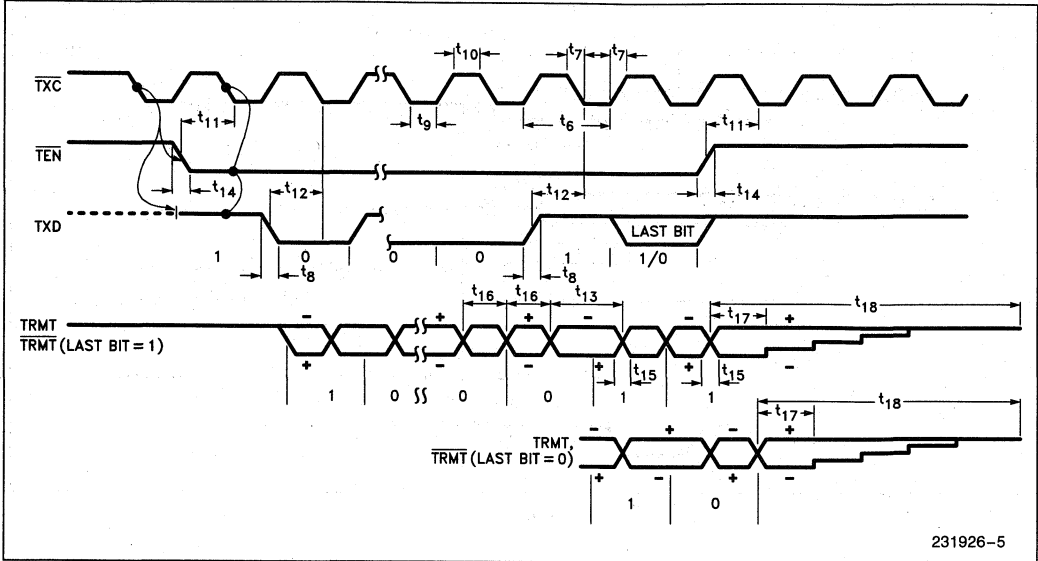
$\overline{TXC}$

$t_{10}$ $t_7$ $t_7$

$t_9$ $t_6$

$t_{11}$ $t_{11}$

$\overline{TEN}$

$t_{14}$ $t_{14}$

$t_{12}$ $t_{12}$

TXD

LAST BIT

1 0 0 0 1 1/0

$t_8$ $t_8$

$t_{16}$ $t_{16}$ $t_{13}$ $t_{18}$

TRMT
$\overline{TRMT}$ (LAST BIT = 1)

$t_{17}$

- + + - - +

+ - - + + + -

$t_{15}$ $t_{15}$

1 0 0 0 1 1

$t_{17}$ $t_{18}$

TRMT,
$\overline{TRMT}$ (LAST BIT = 0)

- + - +

+ - + -

1 0

231926–5